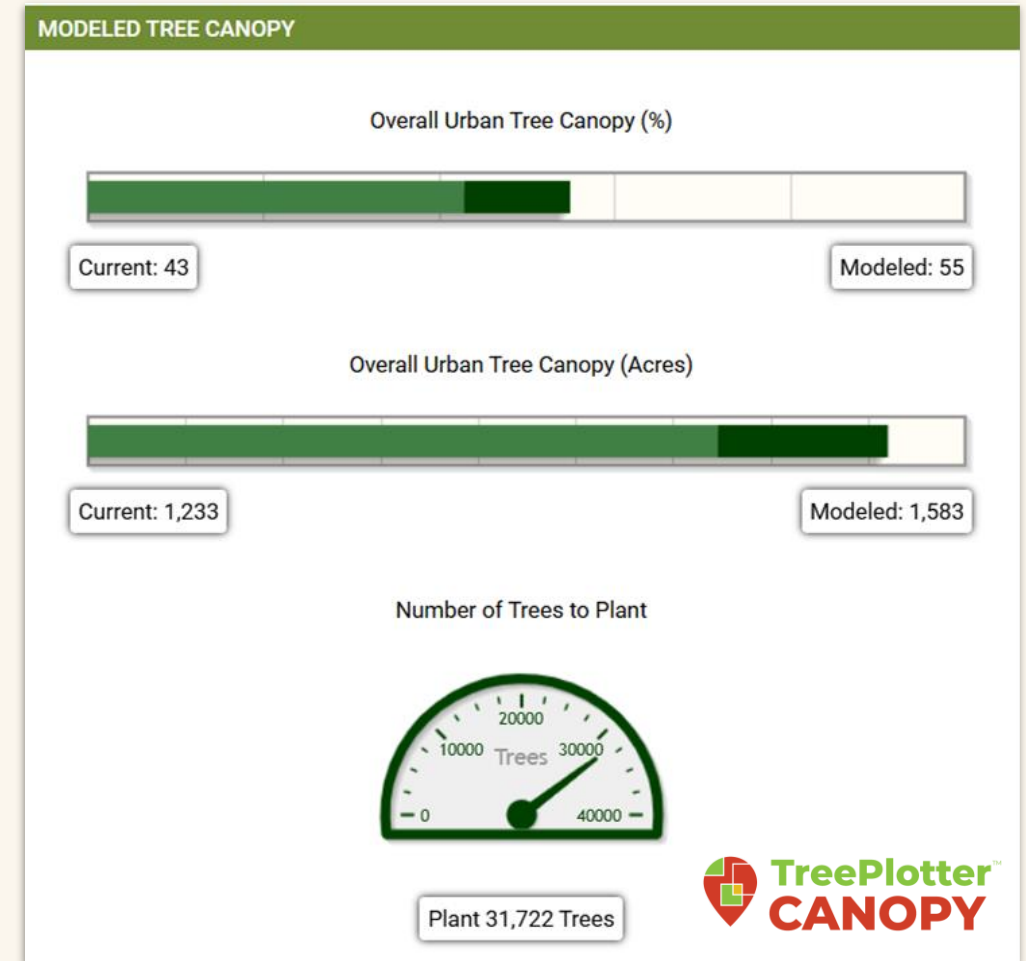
MODELED TREE CANOPY

Overall Urban Tree Canopy (%)

Current: 43

Modeled: 55

Overall Urban Tree Canopy (Acres)

Current: 1,233

Modeled: 1,583

Number of Trees to Plant

20000
10000
Trees
30000
0
40000

Plant 31,722 Trees

TreePlotter™
CANOPY